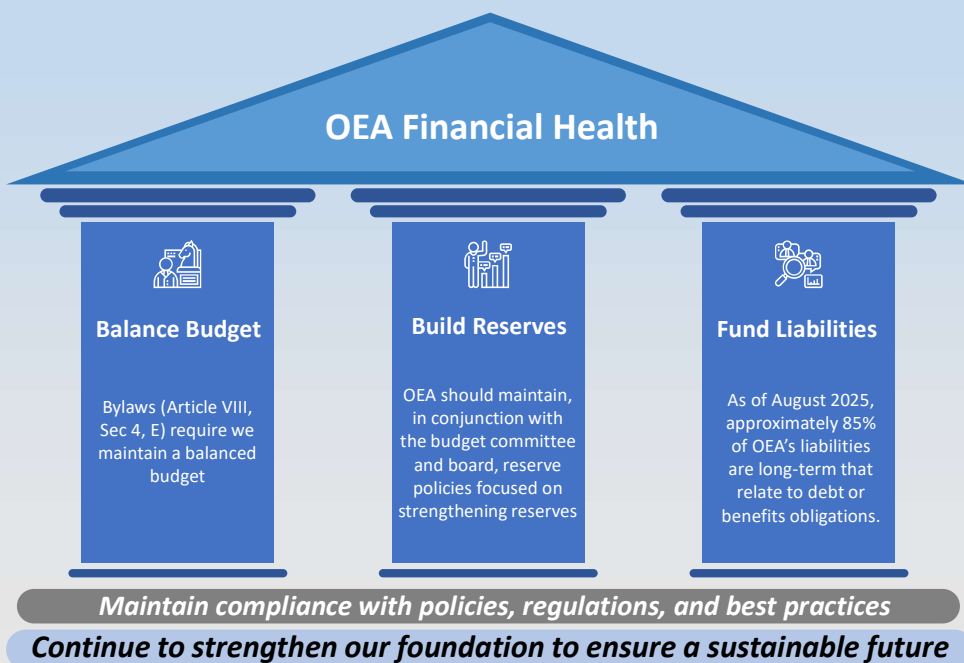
OEA Financial Health

Balance Budget

Bylaws (Article VIII, Sec 4, E) require we maintain a balanced budget

Build Reserves

OEA should maintain, in conjunction with the budget committee and board, reserve policies focused on strengthening reserves

Fund Liabilities

As of August 2025, approximately 85% of OEA's liabilities are long-term that relate to debt or benefits obligations.

Maintain compliance with policies, regulations, and best practices

Continue to strengthen our foundation to ensure a sustainable future